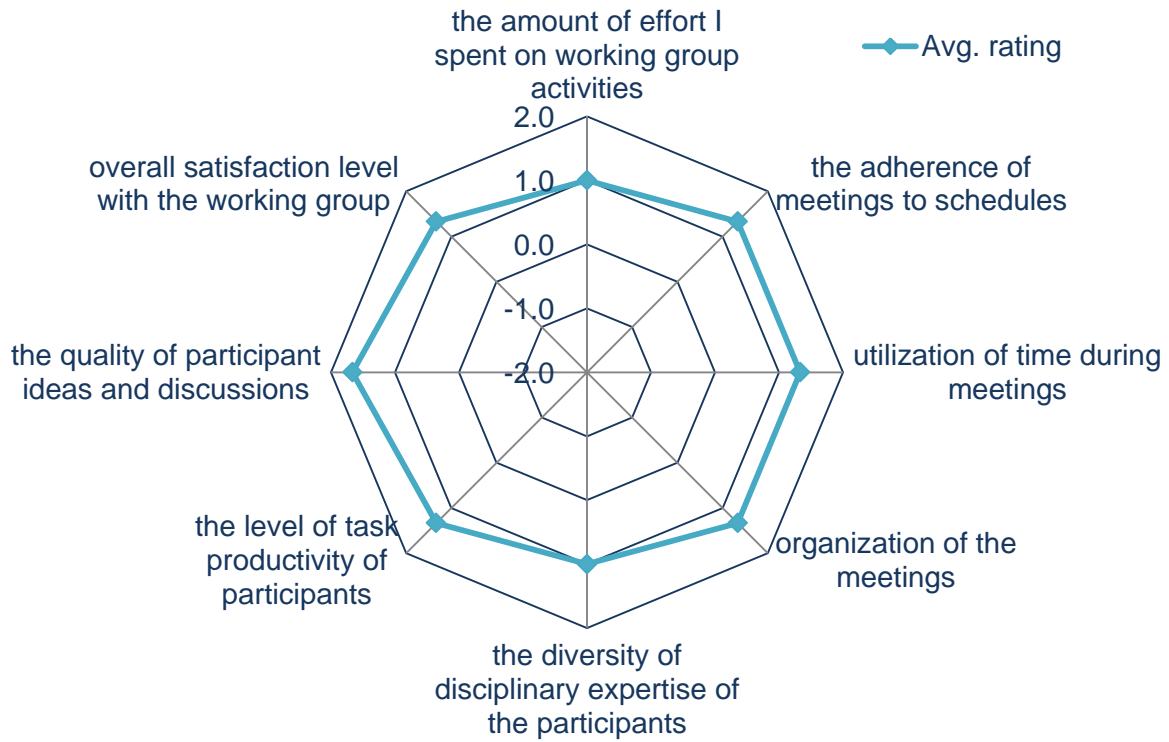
the amount of effort I spent on working group activities

Avg. rating

2.0
1.0
0.0
-1.0
-2.0

the adherence of meetings to schedules

utilization of time during meetings

organization of the meetings

the diversity of disciplinary expertise of the participants

the level of task productivity of participants

the quality of participant ideas and discussions

overall satisfaction level with the working group